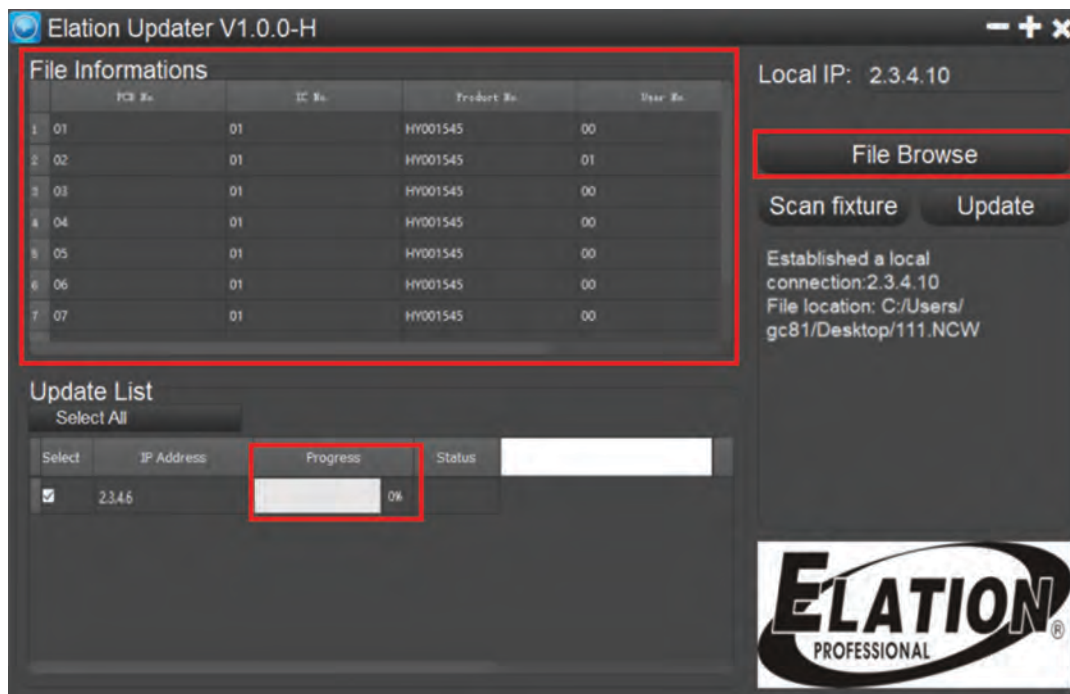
Elation Updater V1.0.0-H

File Informations

| | PCB No. | IC No. | Product No. | User No. |
|---|---|---|---|---|
| 1 | 01 | 01 | HY001545 | 00 |
| 2 | 02 | 01 | HY001545 | 01 |
| 3 | 03 | 01 | HY001545 | 00 |
| 4 | 04 | 01 | HY001545 | 00 |
| 5 | 05 | 01 | HY001545 | 00 |
| 6 | 06 | 01 | HY001545 | 00 |
| 7 | 07 | 01 | HY001545 | 00 |

Local IP: 2.3.4.10

File Browse

Scan fixture

Update

Established a local connection:2.3.4.10
File location: C:/Users/gc81/Desktop/111.NCW

Update List

Select All

| Select | IP Address | Progress | Status |
|---|---|---|---|
| ☑ | 2.3.4.6 | 0% | |

ELATION®
PROFESSIONAL